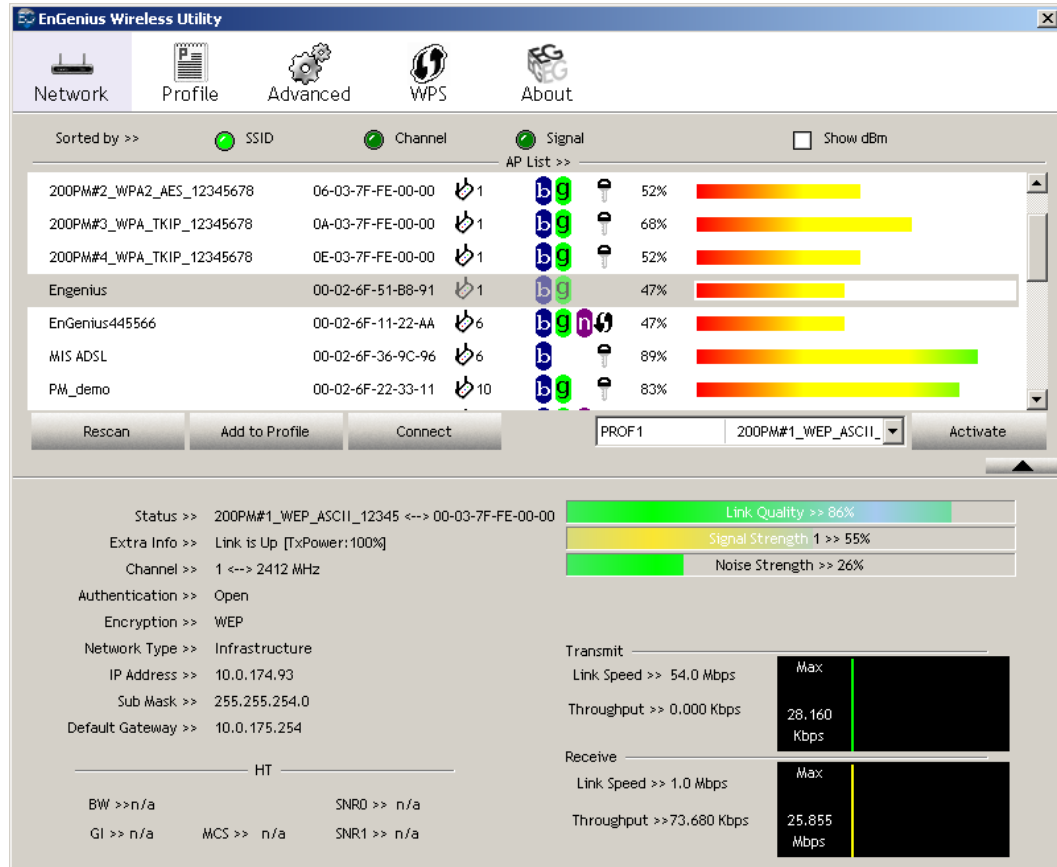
EnGenius Wireless Utility

Network Profile Advanced WPS About

Sorted by >> SSID Channel Signal Show dBm

AP List >>

| | | | | |
|---|---|---|---|---|
| 200PM#2_WPA2_AES_12345678 | 06-03-7F-FE-00-00 | 1 | b g | 52% |
| 200PM#3_WPA_TKIP_12345678 | 0A-03-7F-FE-00-00 | 1 | b g | 68% |
| 200PM#4_WPA_TKIP_12345678 | 0E-03-7F-FE-00-00 | 1 | b g | 52% |
| Engenius | 00-02-6F-51-B8-91 | 1 | b g | 47% |
| EnGenius445566 | 00-02-6F-11-22-AA | 6 | b g n | 47% |
| MIS ADSL | 00-02-6F-36-9C-96 | 6 | b | 89% |
| PM_demo | 00-02-6F-22-33-11 | 10 | b g | 83% |

Rescan Add to Profile Connect PROF1 200PM#1_WEP_ASCII_ Activate

Status >> 200PM#1_WEP_ASCII_12345 <--> 00-03-7F-FE-00-00
Extra Info >> Link is Up [TxPower:100%]
Channel >> 1 <--> 2412 MHz
Authentication >> Open
Encryption >> WEP
Network Type >> Infrastructure
IP Address >> 10.0.174.93
Sub Mask >> 255.255.254.0
Default Gateway >> 10.0.175.254

HT
BW >>n/a SNR0 >> n/a
GI >> n/a MCS >> n/a SNR1 >> n/a

Link Quality >> 86%
Signal Strength 1 >> 55%
Noise Strength >> 26%

Transmit
Link Speed >> 54.0 Mbps
Throughput >> 0.000 Kbps
Max
28.160 Kbps

Receive
Link Speed >> 1.0 Mbps
Throughput >>73.680 Kbps
Max
25.855 Mbps